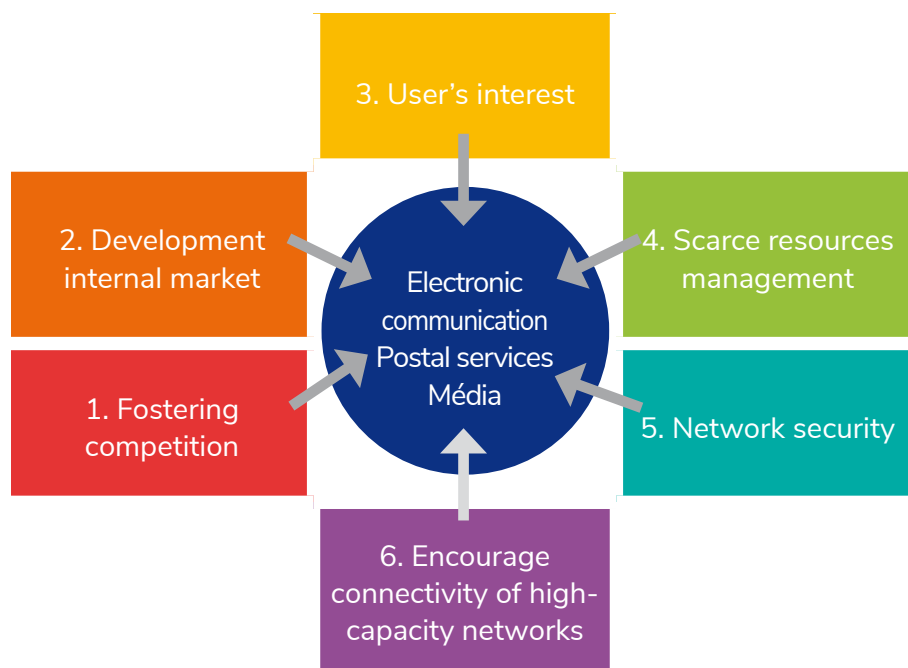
3. User's interest

2. Development internal market

4. Scarce resources management

Electronic communication Postal services Média

1. Fostering competition

5. Network security

6. Encourage connectivity of high-capacity networks